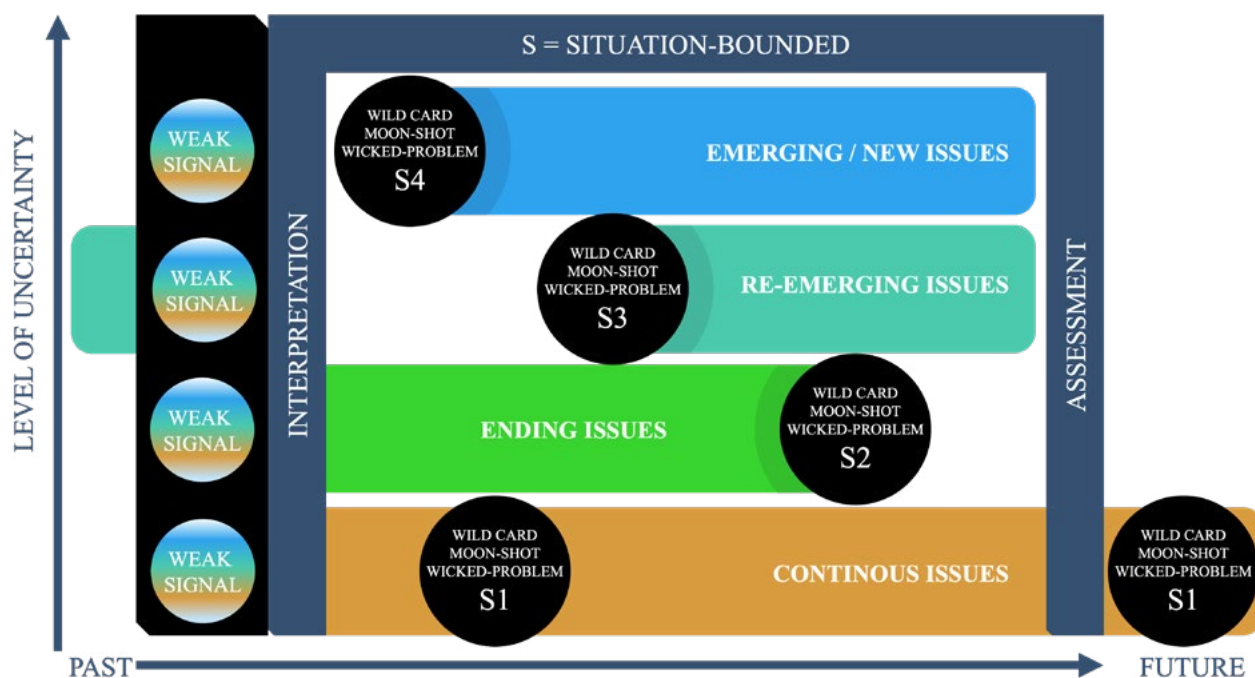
S = SITUATION-BOUNDED

LEVEL OF UNCERTAINTY

WEAK SIGNAL

WEAK SIGNAL

WEAK SIGNAL

WEAK SIGNAL

INTERPRETATION

WILD CARD
MOON-SHOT
WICKED-PROBLEM
S4

EMERGING / NEW ISSUES

WILD CARD
MOON-SHOT
WICKED-PROBLEM
S3

RE-EMERGING ISSUES

ENDING ISSUES

WILD CARD
MOON-SHOT
WICKED-PROBLEM
S2

WILD CARD
MOON-SHOT
WICKED-PROBLEM
S1

CONTINOUS ISSUES

ASSESSMENT

WILD CARD
MOON-SHOT
WICKED-PROBLEM
S1

PAST

FUTURE